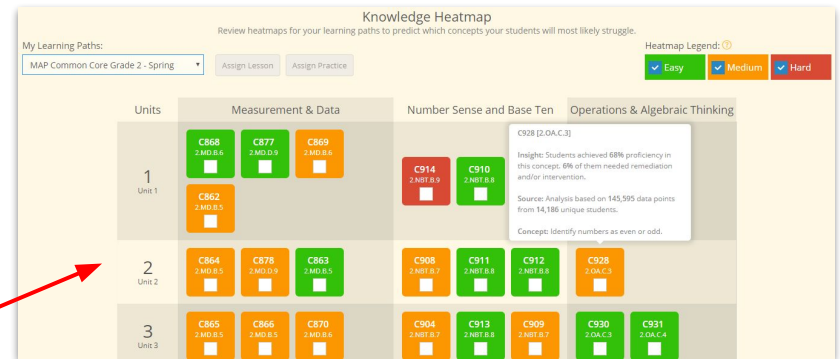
Knowledge Heatmap
Review heatmaps for your learning paths to predict which concepts your students will most likely struggle.

My Learning Paths:
MAP Common Core Grade 2 - Spring
Assign Lesson
Assign Practice

Heatmap Legend:
Easy
Medium
Hard

| Units | Measurement & Data | Number Sense and Base Ten | Operations & Algebraic Thinking |
|---|---|---|---|
| 1 Unit 1 | C868 2.MD.B.6, C877 2.MD.D.9, C869 2.MD.B.6, C862 2.MD.B.5 | C914 2.NBT.B.9, C910 2.NBT.B.8 | |
| 2 Unit 2 | C864 2.MD.B.5, C878 2.MD.D.9, C863 2.MD.B.5 | C908 2.NBT.B.7, C911 2.NBT.B.8, C912 2.NBT.B.8 | C928 2.OA.C.3 |
| 3 Unit 3 | C865 2.MD.B.5, C866 2.MD.B.5, C870 2.MD.B.6 | C904 2.NBT.B.7, C913 2.NBT.B.8, C909 2.NBT.B.7 | C930 2.OA.C.3, C931 2.OA.C.4 |

C928 [2.OA.C.3]

Insight: Students achieved 68% proficiency in this concept. 6% of them needed remediation and/or intervention.

Source: Analysis based on 145,595 data points from 14,186 unique students.

Concept: Identify numbers as even or odd.